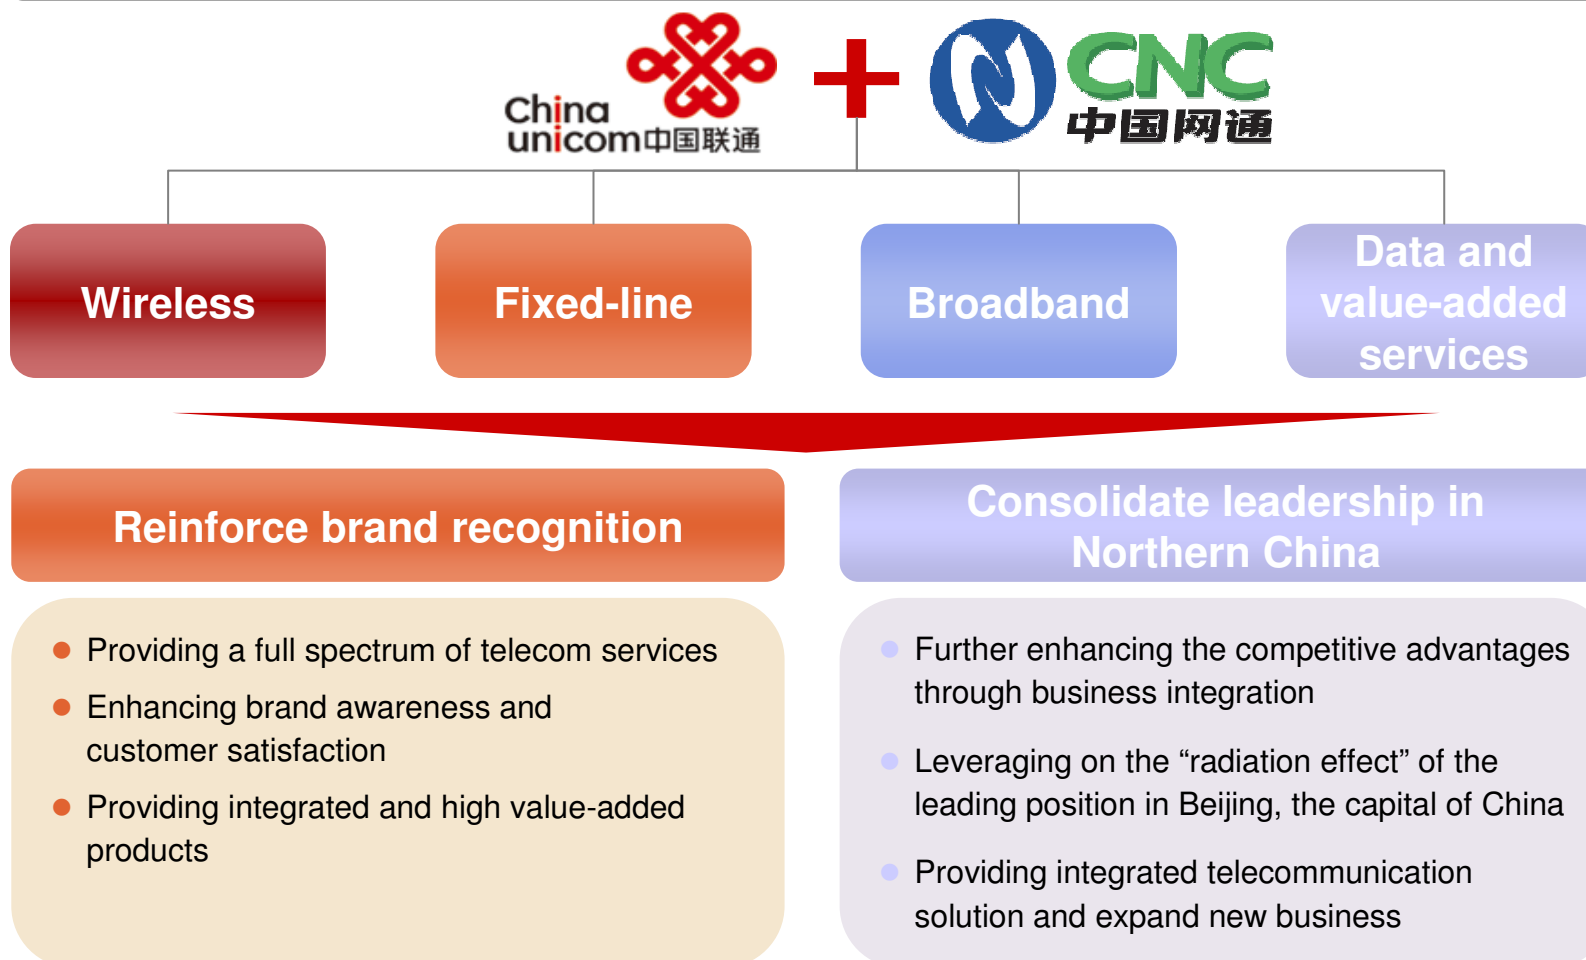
China unicom 中国联通

CNC 中国网通

Wireless

Fixed-line

Broadband

Data and value-added services

Reinforce brand recognition

Consolidate leadership in Northern China

- Providing a full spectrum of telecom services
- Enhancing brand awareness and customer satisfaction
- Providing integrated and high value-added products

- Further enhancing the competitive advantages through business integration
- Leveraging on the “radiation effect” of the leading position in Beijing, the capital of China
- Providing integrated telecommunication solution and expand new business